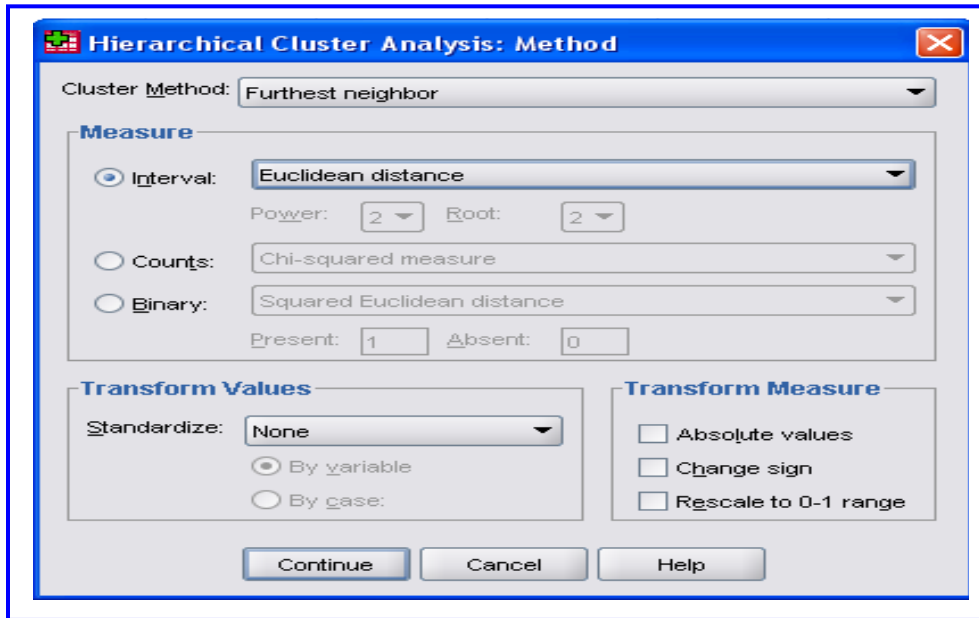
Hierarchical Cluster Analysis: Method

Cluster Method: Furthest neighbor

Measure

Interval: Euclidean distance

Power: 2 Root: 2

Counts: Chi-squared measure

Binary: Squared Euclidean distance

Present: 1 Absent: 0

Transform Values

Standardize: None

By variable

By case:

Transform Measure

Absolute values

Change sign

Rescale to 0-1 range

Continue Cancel Help